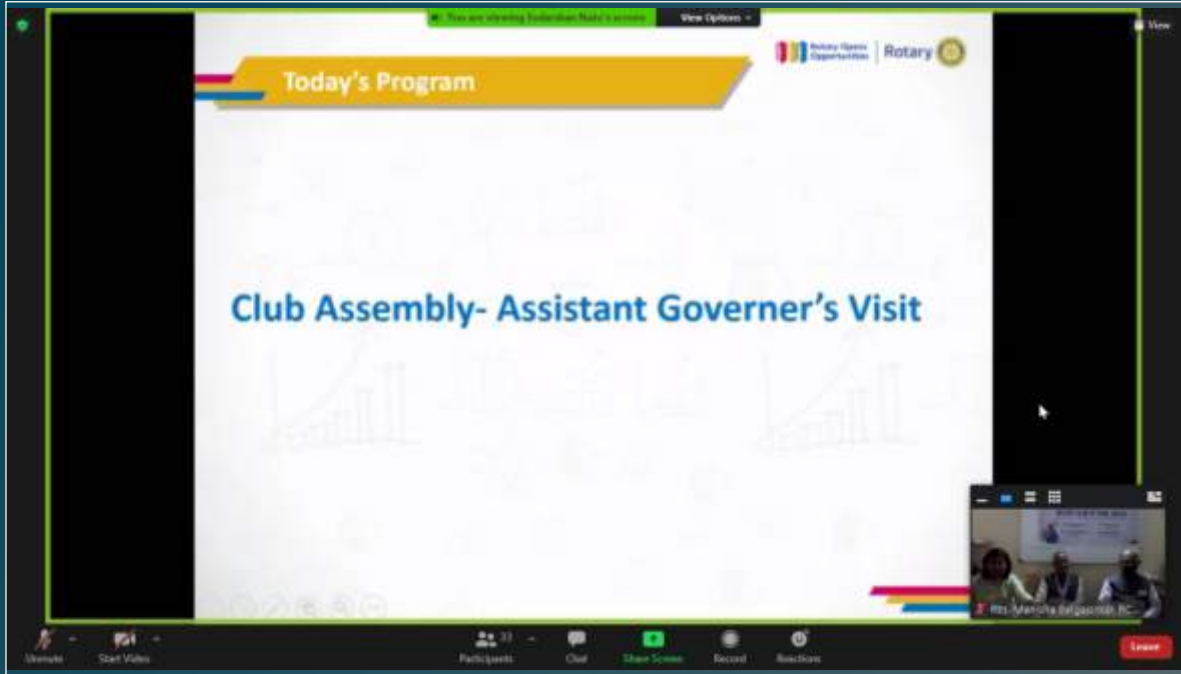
You are viewing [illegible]'s screen

View Options

View

Rotary Opens Opportunities | Rotary

Today's Program

Club Assembly- Assistant Governer's Visit

Rtn. Manisha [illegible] RC...

Unmute

Start Video

Participants 33

Chat

Share Screen

Record

Reactions

Leave